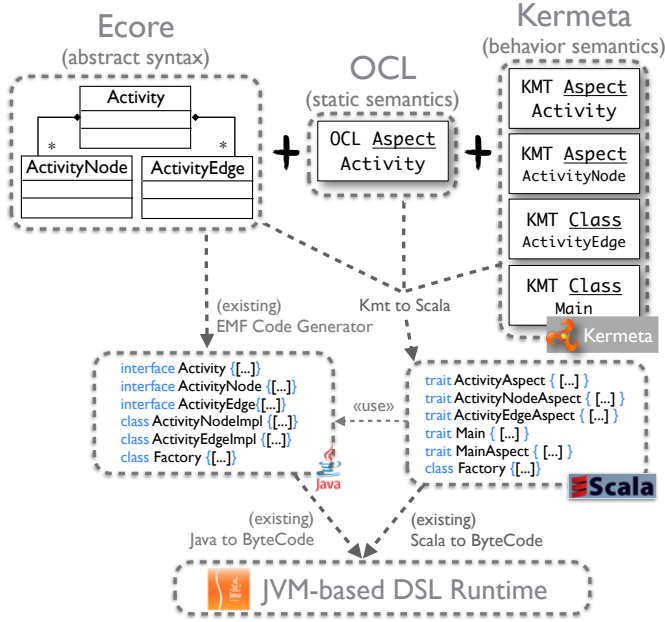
Ecore
(abstract syntax)

Activity

*

*

ActivityNode

ActivityEdge

+

OCL
(static semantics)

OCL Aspect
Activity

+

Kermeta
(behavior semantics)

KMT Aspect
Activity

KMT Aspect
ActivityNode

KMT Class
ActivityEdge

KMT Class
Main

Kermeta

(existing)
EMF Code Generator

Kmt to Scala

interface Activity {[...]}
interface ActivityNode {[...]}
interface ActivityEdge{[...]}
class ActivityNodeImpl {[...]}
class ActivityEdgeImpl {[...]}
class Factory {[...]}

Java

«use»

trait ActivityAspect { [...] }
trait ActivityNodeAspect { [...] }
trait ActivityEdgeAspect { [...] }
trait Main { [...] }
trait MainAspect { [...] }
class Factory {[...]}

Scala

(existing)
Java to ByteCode

(existing)
Scala to ByteCode

JVM-based DSL Runtime